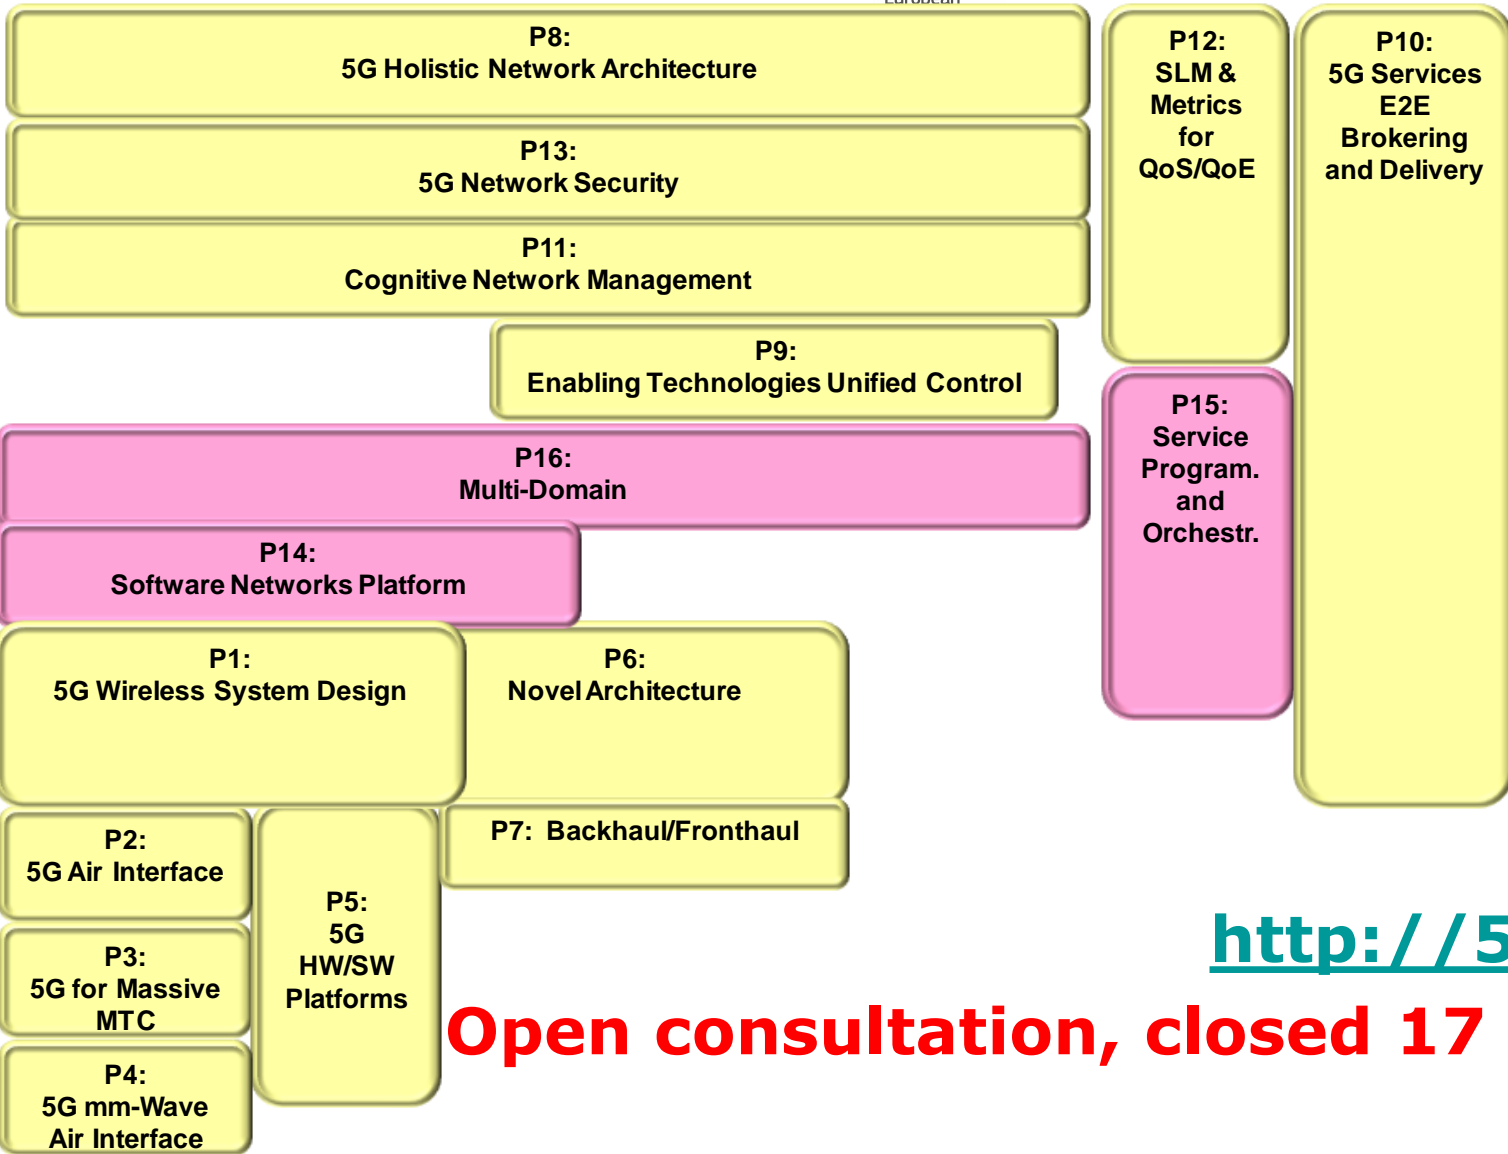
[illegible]

P8:
5G Holistic Network Architecture

P13:
5G Network Security

P11:
Cognitive Network Management

P9:
Enabling Technologies Unified Control

P16:
Multi-Domain

P14:
Software Networks Platform

P1:
5G Wireless System Design

P6:
Novel Architecture

P2:
5G Air Interface

P3:
5G for Massive MTC

P4:
5G mm-Wave Air Interface

P5:
5G HW/SW Platforms

P7: Backhaul/Fronthaul

P12:
SLM & Metrics for QoS/QoE

P10:
5G Services E2E Brokering and Delivery

P15:
Service Program. and Orchestr.

http://5

Open consultation, closed 17